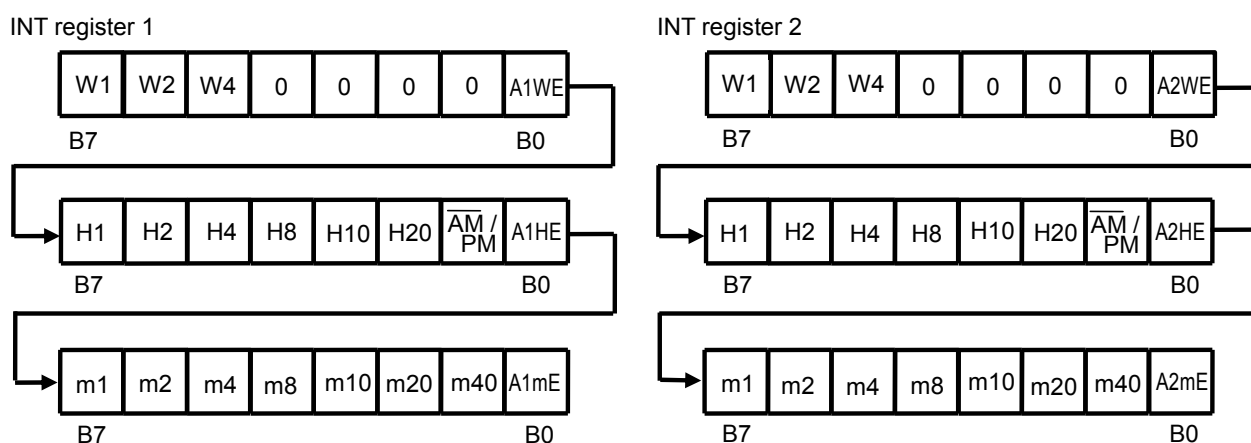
INT register 1

| W1 | W2 | W4 | 0 | 0 | 0 | 0 | A1WE |
|---|---|---|---|---|---|---|---|

B7 B0

| H1 | H2 | H4 | H8 | H10 | H20 | $\overline{AM}$ / PM | A1HE |
|---|---|---|---|---|---|---|---|

B7 B0

| m1 | m2 | m4 | m8 | m10 | m20 | m40 | A1mE |
|---|---|---|---|---|---|---|---|

B7 B0

INT register 2

| W1 | W2 | W4 | 0 | 0 | 0 | 0 | A2WE |
|---|---|---|---|---|---|---|---|

B7 B0

| H1 | H2 | H4 | H8 | H10 | H20 | $\overline{AM}$ / PM | A2HE |
|---|---|---|---|---|---|---|---|

B7 B0

| m1 | m2 | m4 | m8 | m10 | m20 | m40 | A2mE |
|---|---|---|---|---|---|---|---|

B7 B0